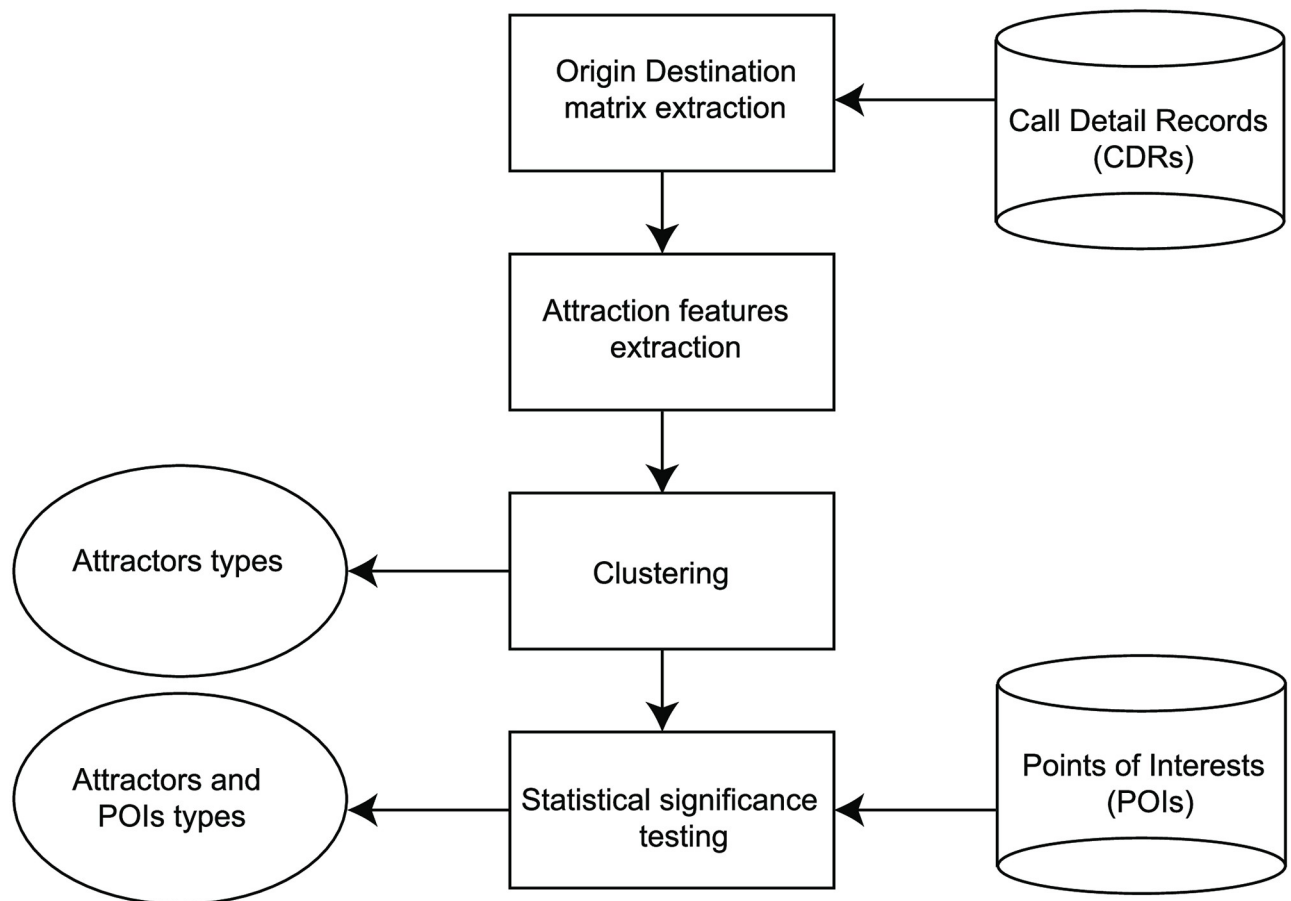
Origin Destination matrix extraction

Call Detail Records (CDRs)

Attraction features extraction

Attractors types

Clustering

Points of Interests (POIs)

Attractors and POIs types

Statistical significance testing